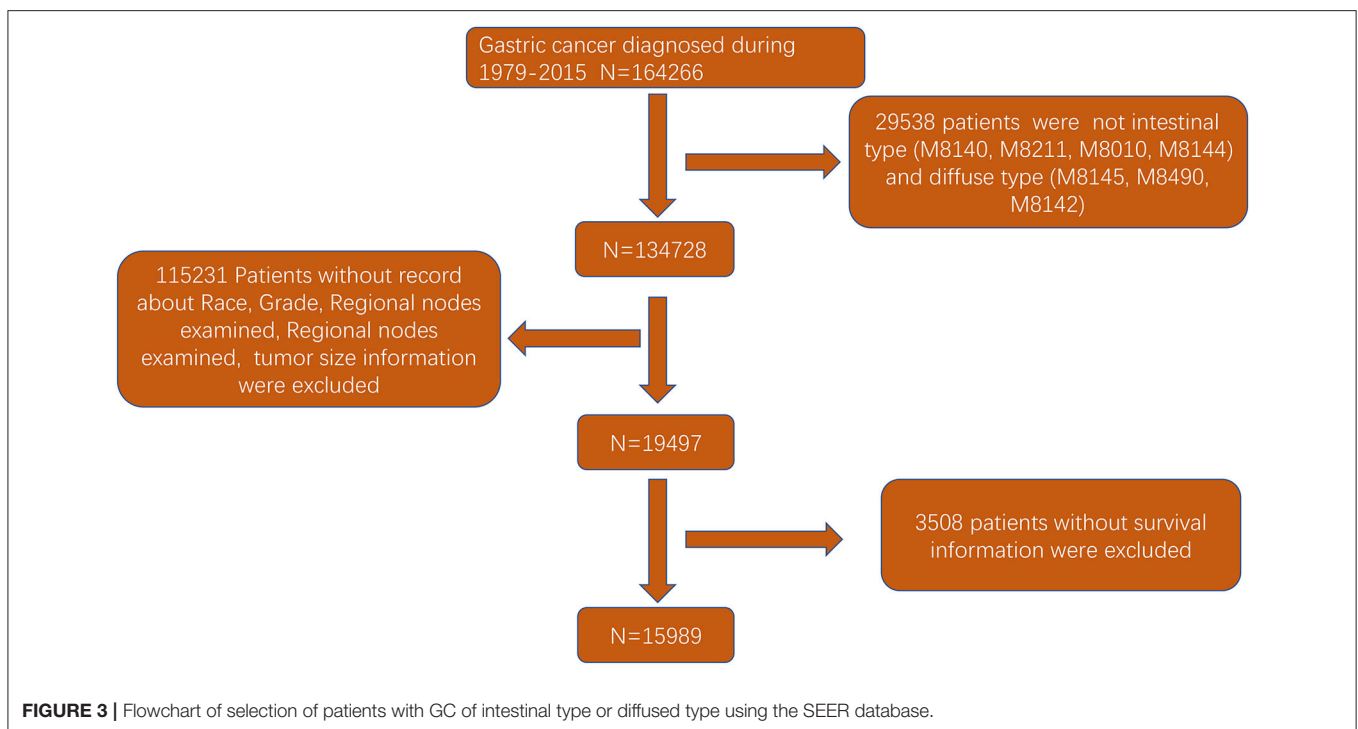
Gastric cancer diagnosed during 1979-2015 N=164266

29538 patients were not intestinal type (M8140, M8211, M8010, M8144) and diffuse type (M8145, M8490, M8142)

N=134728

115231 Patients without record about Race, Grade, Regional nodes examined, Regional nodes examined, tumor size information were excluded

N=19497

3508 patients without survival information were excluded

N=15989

**FIGURE 3 |** Flowchart of selection of patients with GC of intestinal type or diffused type using the SEER database.